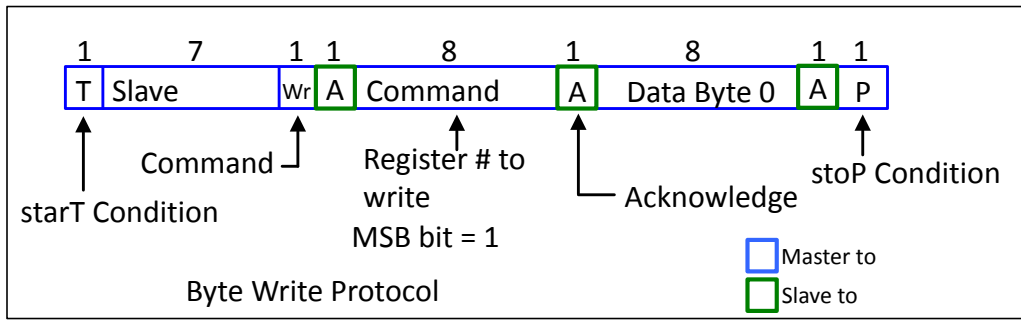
| 1 | 7 | 1 | 1 | 8 | 1 | 8 | 1 | 1 |
|---|---|---|---|---|---|---|---|---|
| T | Slave | Wr | A | Command | A | Data Byte 0 | A | P |

Command

Register # to write

MSB bit = 1

Acknowledge

stoP Condition

starT Condition

Master to

Slave to

Byte Write Protocol